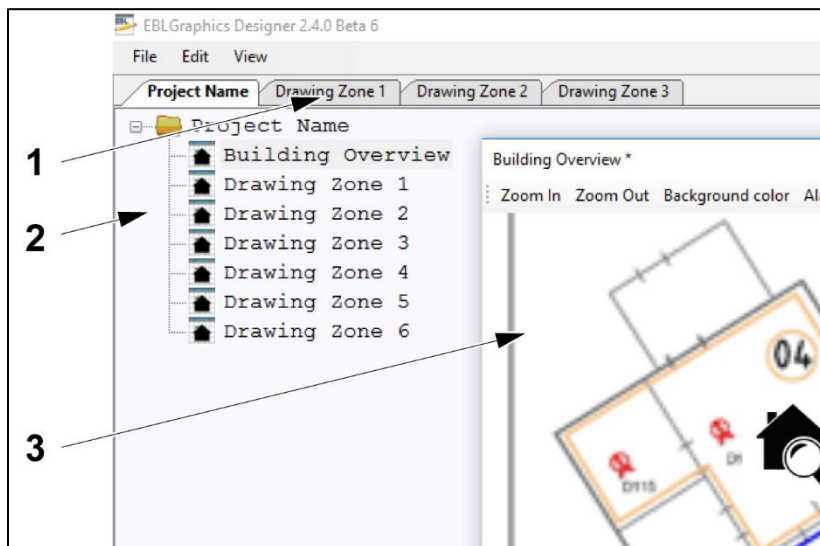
EBLGraphics Designer 2.4.0 Beta 6

File Edit View

Project Name | Drawing Zone 1 | Drawing Zone 2 | Drawing Zone 3

Project Name
Building Overview
Drawing Zone 1
Drawing Zone 2
Drawing Zone 3
Drawing Zone 4
Drawing Zone 5
Drawing Zone 6

Building Overview *

Zoom In Zoom Out Background color Al

04

D115

D11

1

2

3